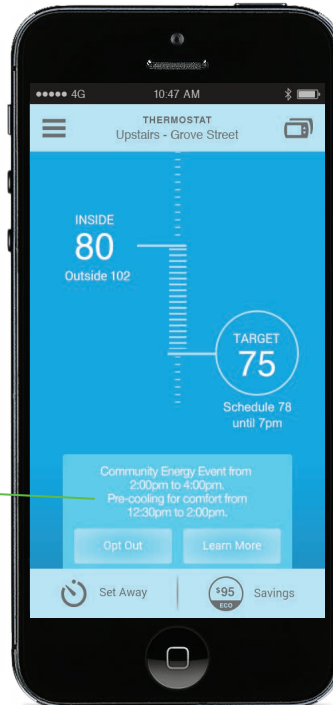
●●●●● 4G
10:47 AM

THERMOSTAT
Upstairs - Grove Street

INSIDE
80
Outside 102

TARGET
75
Schedule 78
until 7pm

Community Energy Event from 2:00pm to 4:00pm.
Pre-cooling for comfort from 12:30pm to 2:00pm.

Opt Out
Learn More

Set Away
$95
ECO
Savings